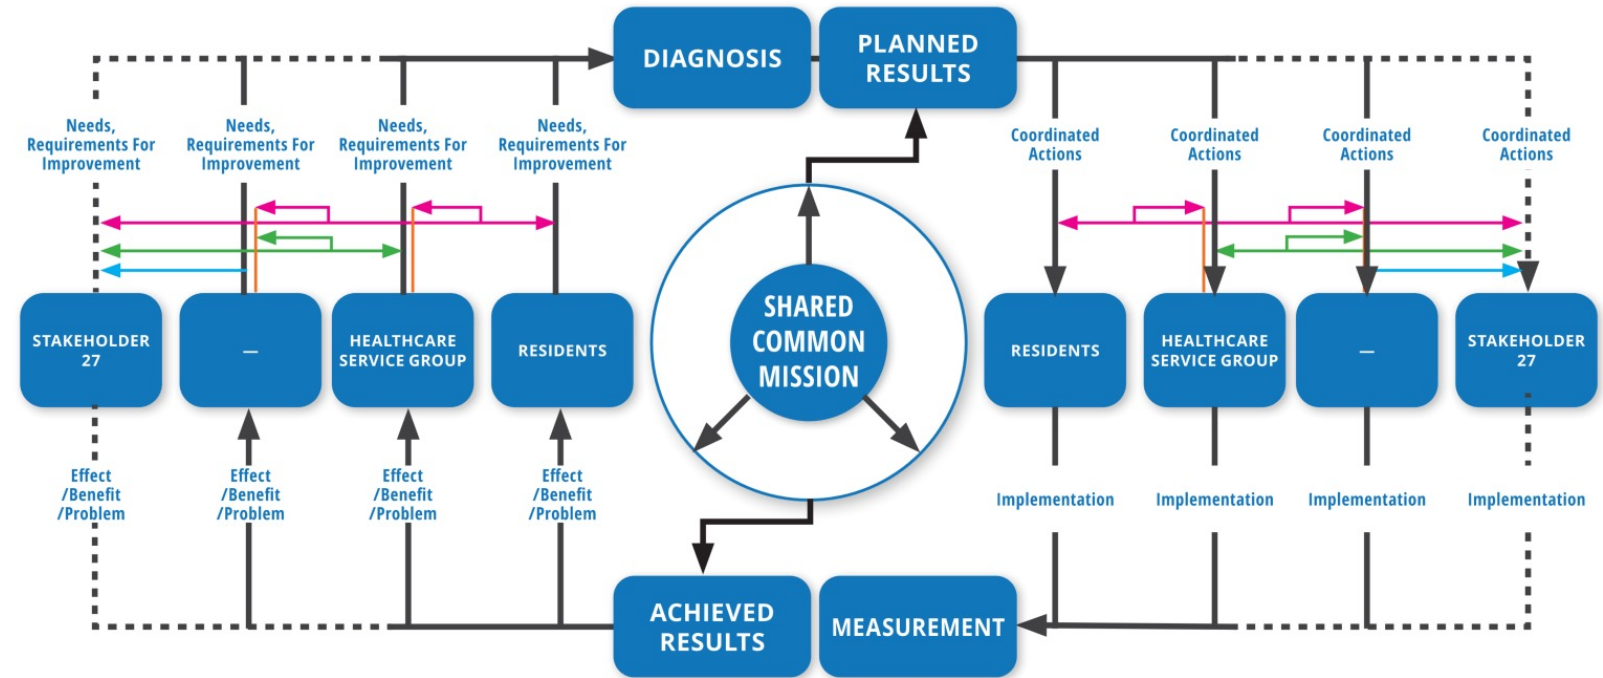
DIAGNOSIS

PLANNED RESULTS

Needs, Requirements For Improvement

Needs, Requirements For Improvement

Needs, Requirements For Improvement

Needs, Requirements For Improvement

Coordinated Actions

Coordinated Actions

Coordinated Actions

Coordinated Actions

STAKEHOLDER 27

–

HEALTHCARE SERVICE GROUP

RESIDENTS

SHARED COMMON MISSION

RESIDENTS

HEALTHCARE SERVICE GROUP

–

STAKEHOLDER 27

Effect /Benefit /Problem

Effect /Benefit /Problem

Effect /Benefit /Problem

Effect /Benefit /Problem

Implementation

Implementation

Implementation

Implementation

ACHIEVED RESULTS

MEASUREMENT